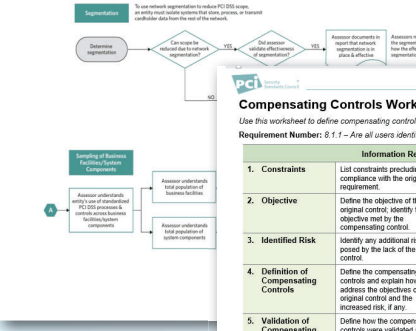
Segmentation

To use network segmentation to reduce PCI DSS scope, an entity must isolate systems that store, process, or transmit cardholder data from the rest of the network.

Determine segmentation

Can scope be reduced due to network segmentation?

YES

Did assessor validate effectiveness of segmentation?

YES

Assessor documents in report that network segmentation is in place & effective

Assessors m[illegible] the segme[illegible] how the effe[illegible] segmentati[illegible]

NO

Sampling of Business Facilities/System Components

A

Assessor understands entity's use of standardized PCI DSS processes & controls across business facilities/system components

Assessor understands total population of business facilities

Assessor understands total population of system components

PCI Security Standards Council

Compensating Controls Work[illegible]

Use this worksheet to define compensating control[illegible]

Requirement Number: 8.1.1 – Are all users identi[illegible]

| | Information Re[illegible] |
|---|---|
| 1. Constraints | List constraints precludin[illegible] compliance with the origi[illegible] requirement. |
| 2. Objective | Define the objective of th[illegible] original control; identify t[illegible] objective met by the compensating control. |
| 3. Identified Risk | Identify any additional ri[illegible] posed by the lack of the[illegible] control. |
| 4. Definition of Compensating Controls | Define the compensatin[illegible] controls and explain ho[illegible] address the objectives o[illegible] original control and the increased risk, if any. |
| 5. Validation of Compensating | Define how the compen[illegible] controls were validated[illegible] |